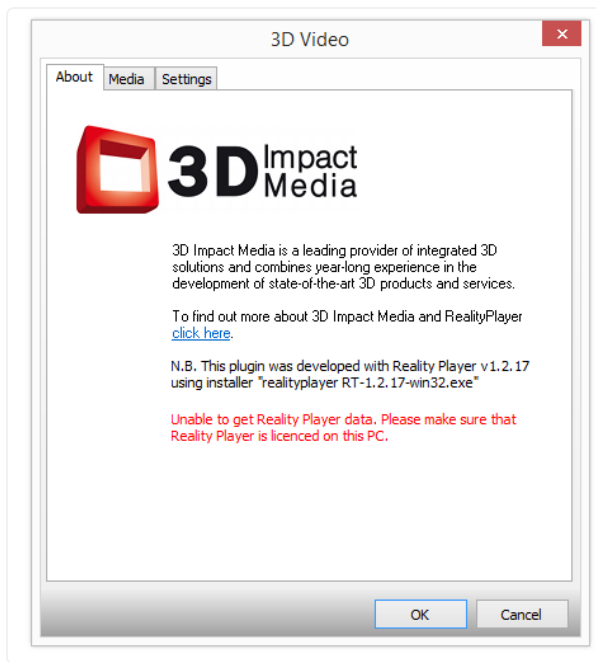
3D Video

About | Media | Settings

3D Impact Media

3D Impact Media is a leading provider of integrated 3D solutions and combines year-long experience in the development of state-of-the-art 3D products and services.

To find out more about 3D Impact Media and RealityPlayer click here.

N.B. This plugin was developed with Reality Player v1.2.17 using installer "realityplayer RT-1.2.17-win32.exe"

Unable to get Reality Player data. Please make sure that Reality Player is licenced on this PC.

OK
Cancel